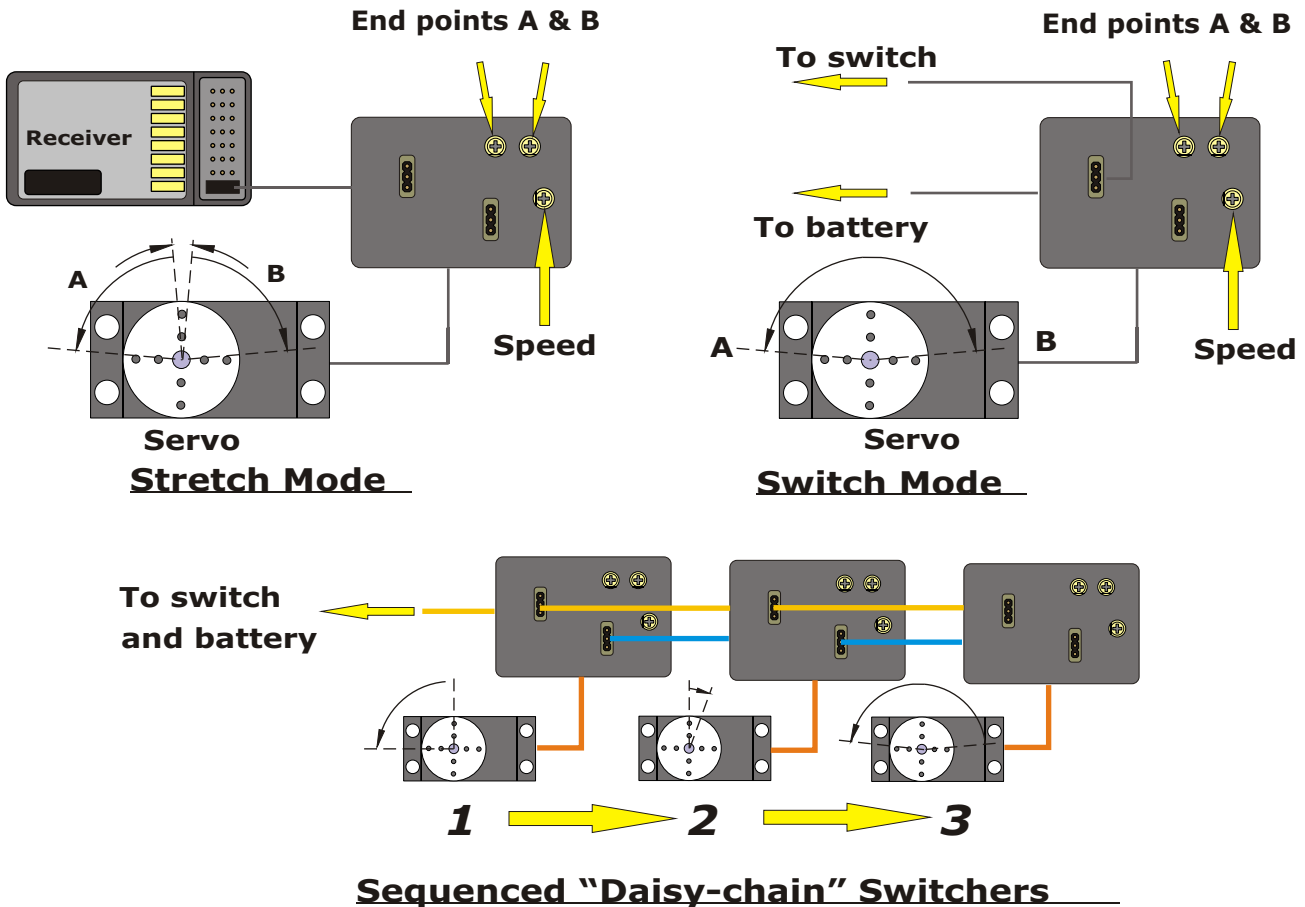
End points A & B

Receiver

A

B

Speed

Servo

Stretch Mode

End points A & B

To switch

To battery

A

B

Speed

Servo

Switch Mode

To switch and battery

1

2

3

Sequenced “Daisy-chain” Switchers